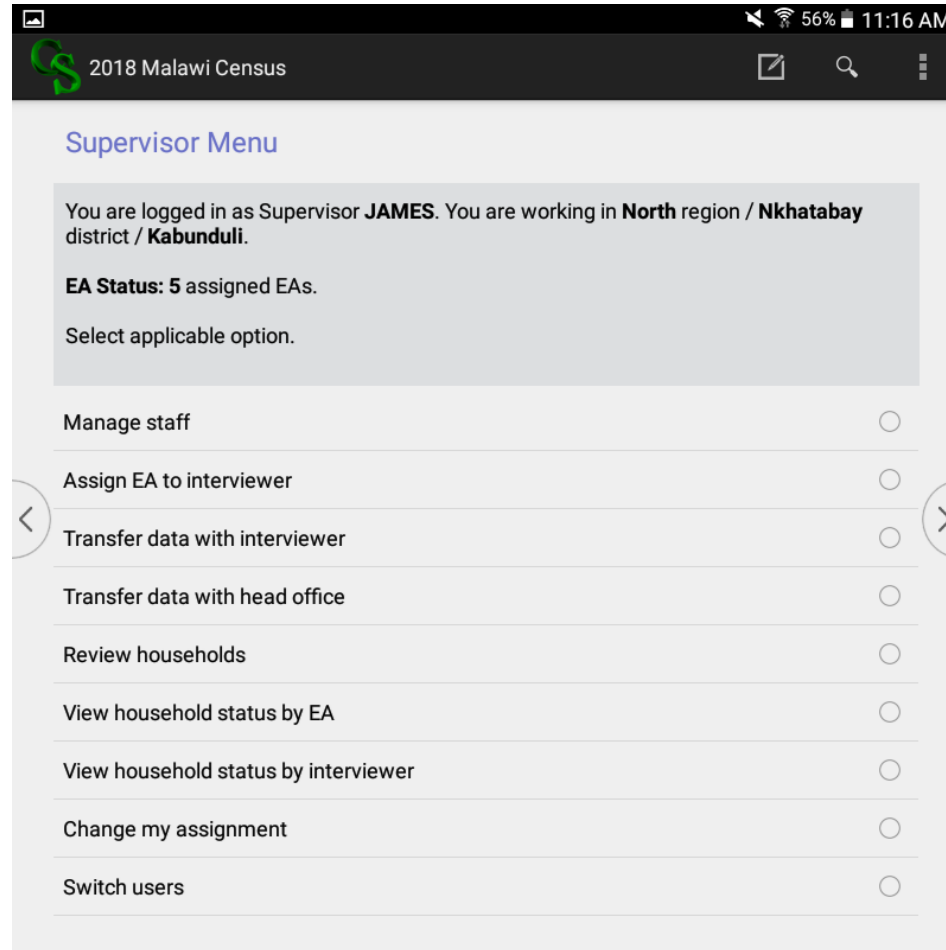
56% 11:16 AM

2018 Malawi Census

Supervisor Menu

You are logged in as Supervisor JAMES. You are working in North region / Nkhatabay district / Kabunduli.

EA Status: 5 assigned EAs.

Select applicable option.

Manage staff

Assign EA to interviewer

Transfer data with interviewer

Transfer data with head office

Review households

View household status by EA

View household status by interviewer

Change my assignment

Switch users